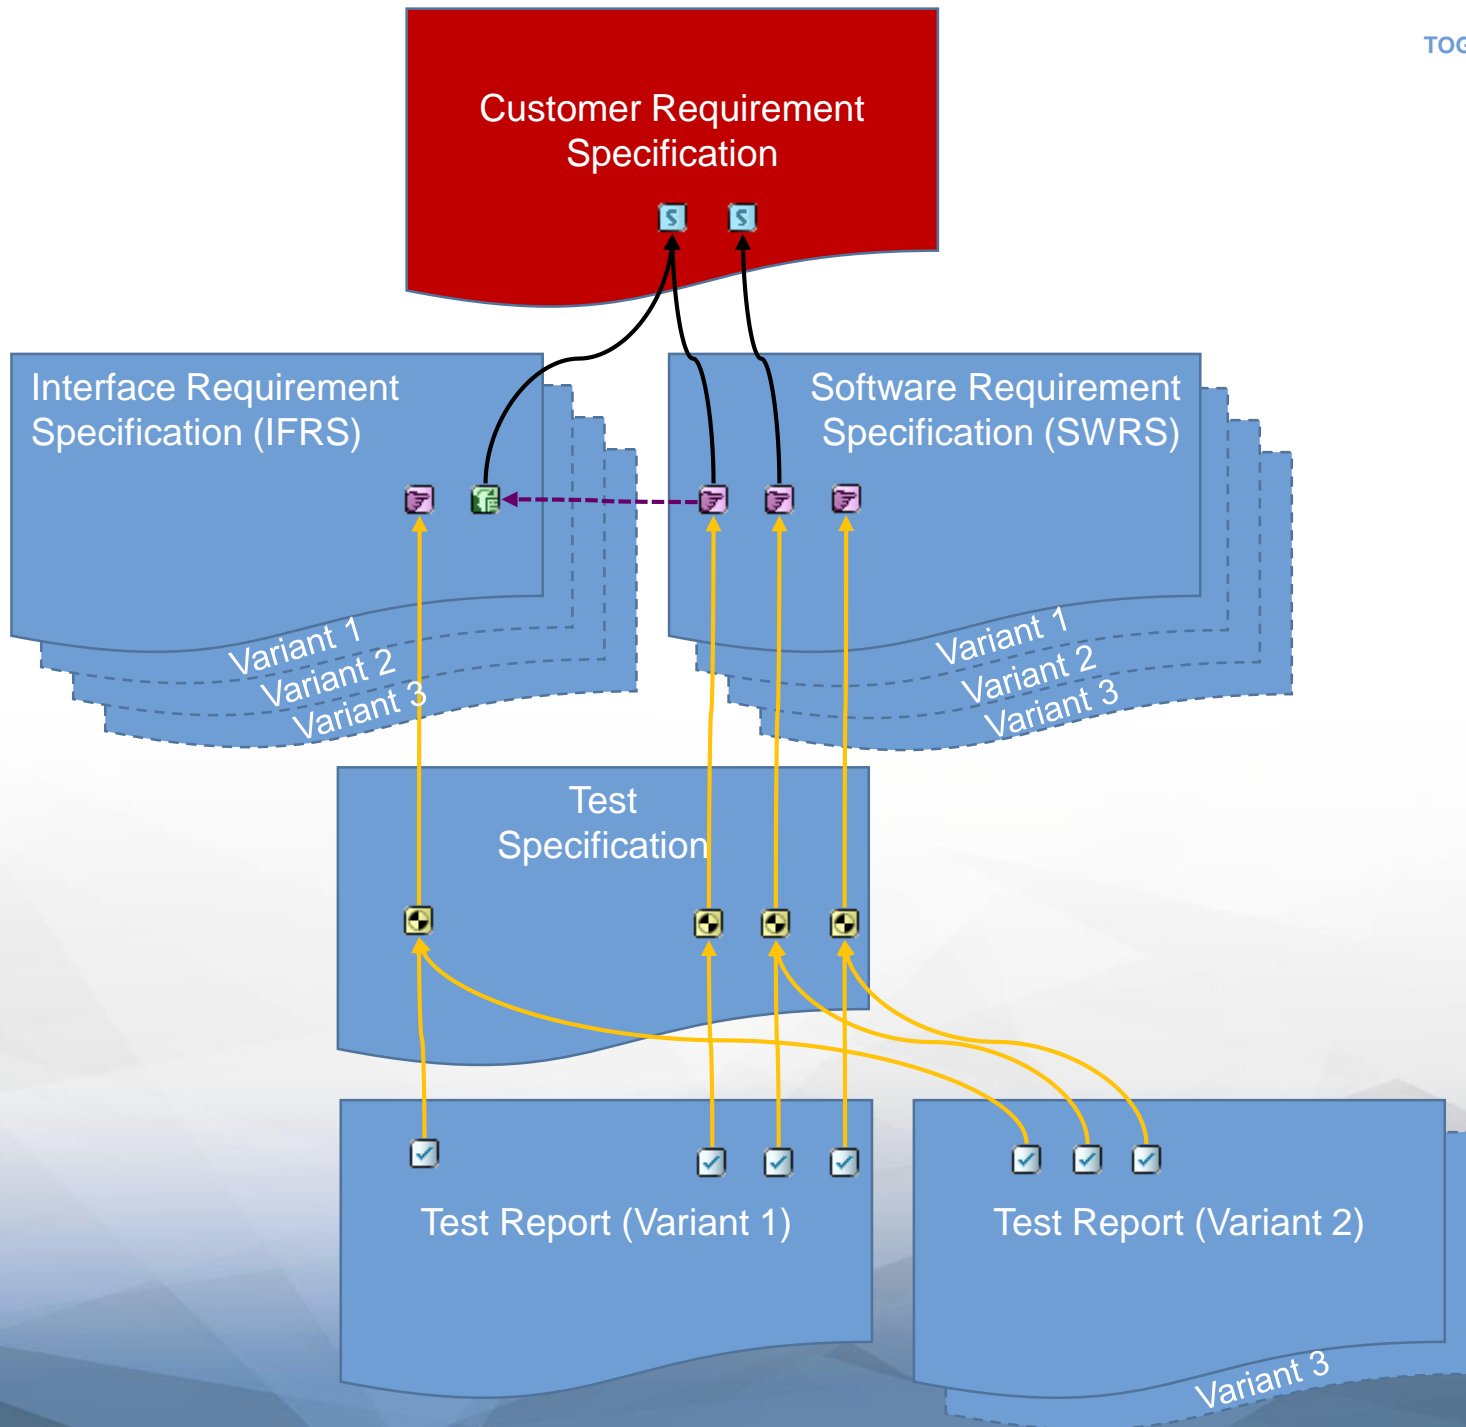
TOG

Customer Requirement Specification

Interface Requirement Specification (IFRS)

Variant 1
Variant 2
Variant 3

Software Requirement Specification (SWRS)

Variant 1
Variant 2
Variant 3

Test Specification

Test Report (Variant 1)

Test Report (Variant 2)

Variant 3